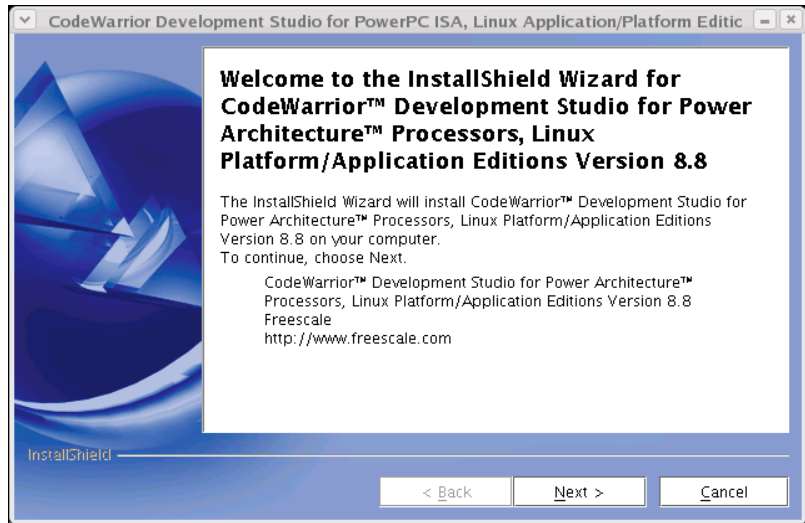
CodeWarrior Development Studio for PowerPC ISA, Linux Application/Platform Editic

Welcome to the InstallShield Wizard for CodeWarrior™ Development Studio for Power Architecture™ Processors, Linux Platform/Application Editions Version 8.8

The InstallShield Wizard will install CodeWarrior™ Development Studio for Power Architecture™ Processors, Linux Platform/Application Editions Version 8.8 on your computer.
To continue, choose Next.

CodeWarrior™ Development Studio for Power Architecture™ Processors, Linux Platform/Application Editions Version 8.8
Freescale
http://www.freescale.com

InstallShield

< Back | Next > | Cancel